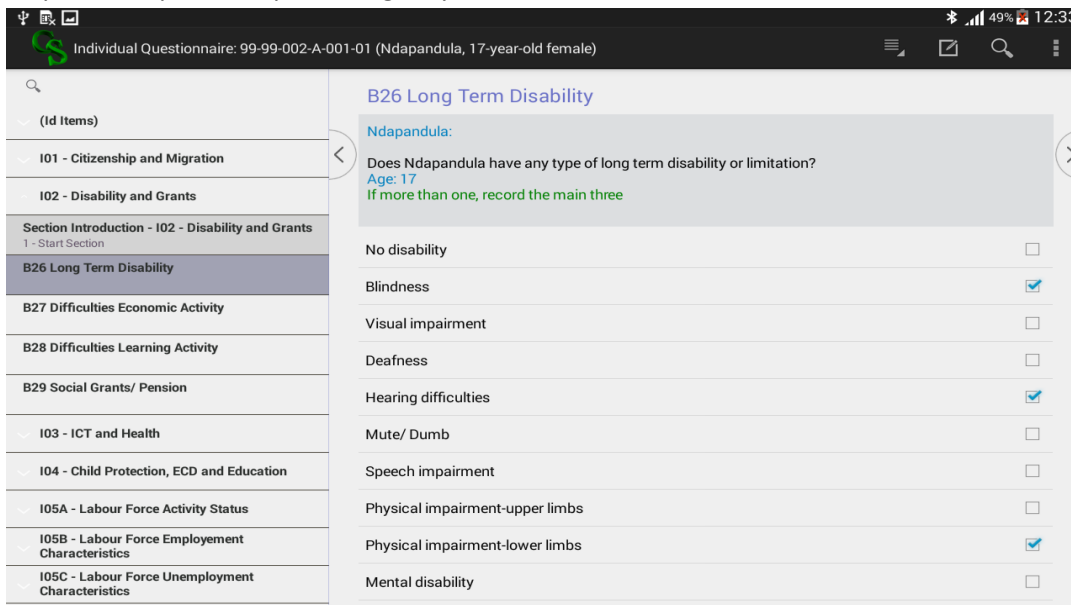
49% 12:3

Individual Questionnaire: 99-99-002-A-001-01 (Ndapandula, 17-year-old female)

(Id Items)
I01 - Citizenship and Migration
I02 - Disability and Grants
Section Introduction - I02 - Disability and Grants
1 - Start Section
B26 Long Term Disability
B27 Difficulties Economic Activity
B28 Difficulties Learning Activity
B29 Social Grants/ Pension
I03 - ICT and Health
I04 - Child Protection, ECD and Education
I05A - Labour Force Activity Status
I05B - Labour Force Employement Characteristics
I05C - Labour Force Unemployment Characteristics

B26 Long Term Disability

Ndapandula:

Does Ndapandula have any type of long term disability or limitation?
Age: 17
If more than one, record the main three

No disability
Blindness
Visual impairment
Deafness
Hearing difficulties
Mute/ Dumb
Speech impairment
Physical impairment-upper limbs
Physical impairment-lower limbs
Mental disability